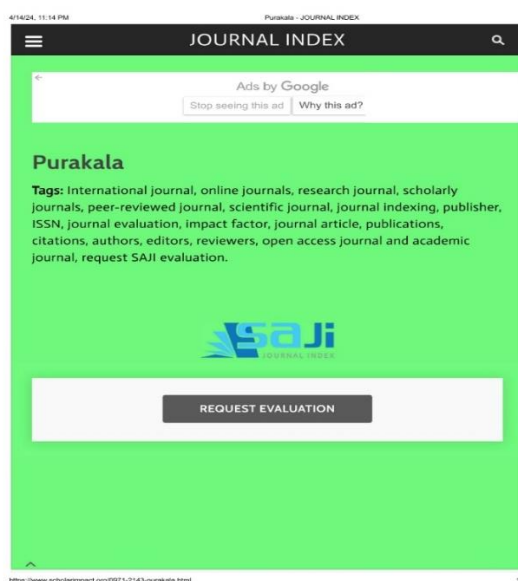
4/14/24, 11:14 PM Purakala - JOURNAL INDEX

JOURNAL INDEX

Ads by Google

Stop seeing this ad Why this ad?

Purakala

Tags: International journal, online journals, research journal, scholarly journals, peer-reviewed journal, scientific journal, journal indexing, publisher, ISSN, journal evaluation, impact factor, journal article, publications, citations, authors, editors, reviewers, open access journal and academic journal, request SAJI evaluation.

SAJi JOURNAL INDEX

REQUEST EVALUATION

https://www.scholarimpact.org/0971-2143-purakala.html